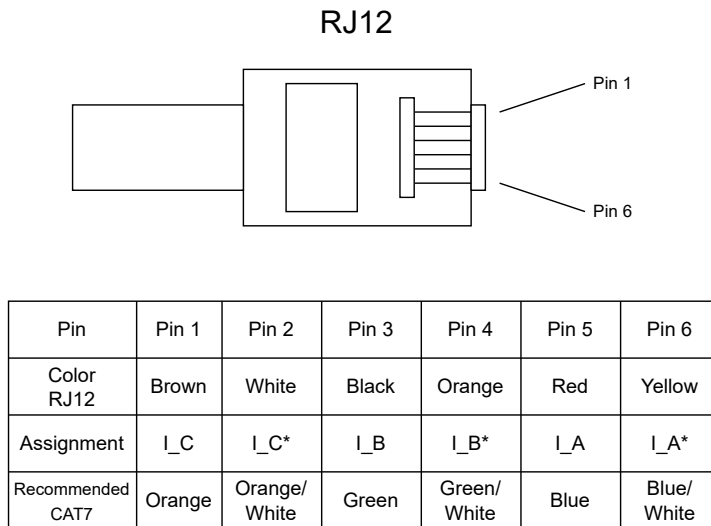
RJ12

Pin 1

Pin 6

| Pin | Pin 1 | Pin 2 | Pin 3 | Pin 4 | Pin 5 | Pin 6 |
|---|---|---|---|---|---|---|
| Color RJ12 | Brown | White | Black | Orange | Red | Yellow |
| Assignment | I_C | I_C* | I_B | I_B* | I_A | I_A* |
| Recommended CAT7 | Orange | Orange/ White | Green | Green/ White | Blue | Blue/ White |